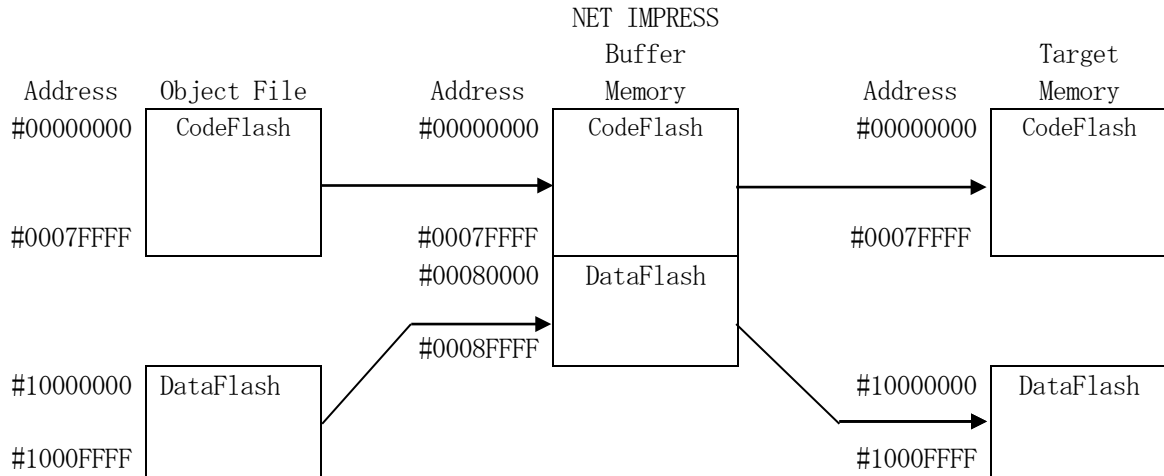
NET IMPRESS

Address Object File

#00000000 CodeFlash

#0007FFFF

#10000000 DataFlash

#1000FFFF

Address

#00000000

#0007FFFF

#00080000

#0008FFFF

Buffer Memory

CodeFlash

DataFlash

Address

#00000000

#0007FFFF

#10000000

#1000FFFF

Target Memory

CodeFlash

DataFlash